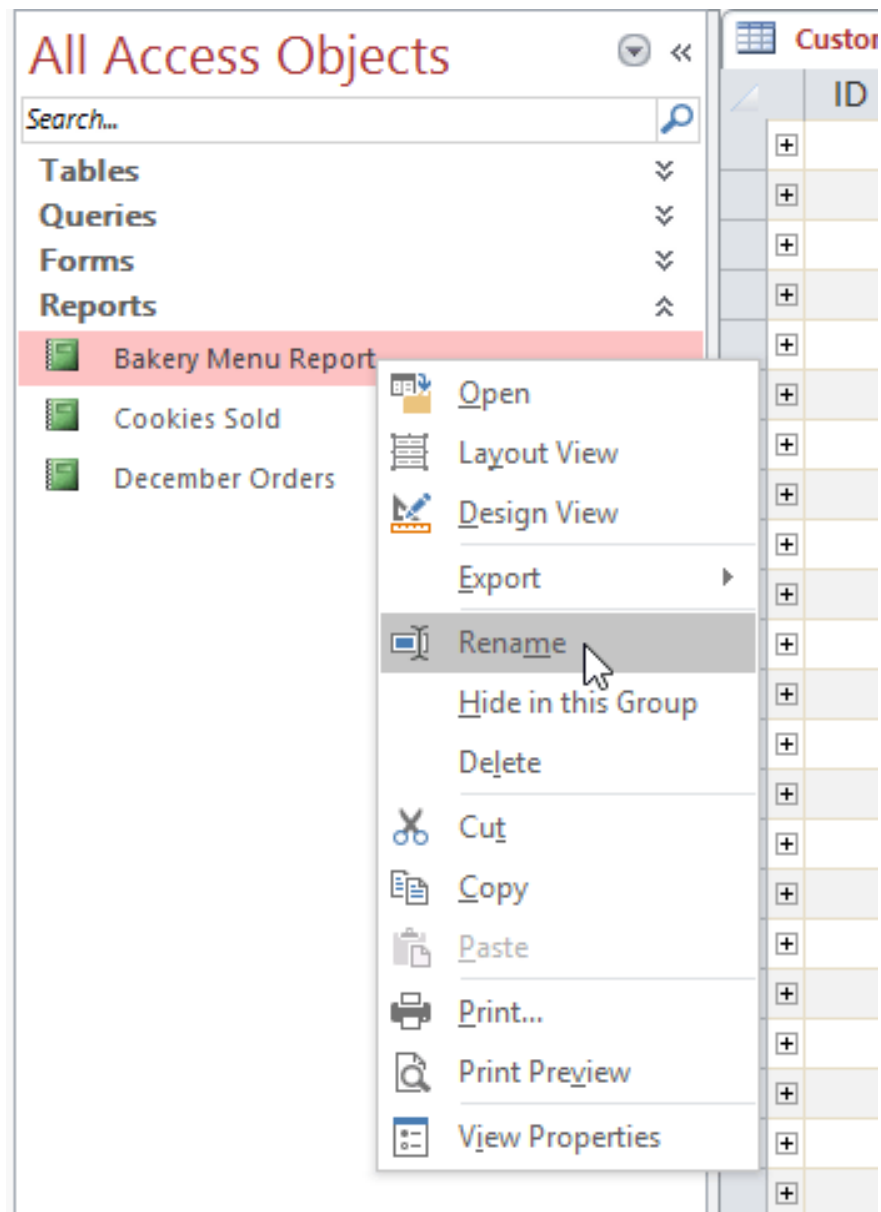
All Access Objects

Search...

Tables

Queries

Forms

Reports

Bakery Menu Report

Cookies Sold

December Orders

Open

Layout View

Design View

Export

Rename

Hide in this Group

Delete

Cut

Copy

Paste

Print...

Print Preview

View Properties

Custor

ID